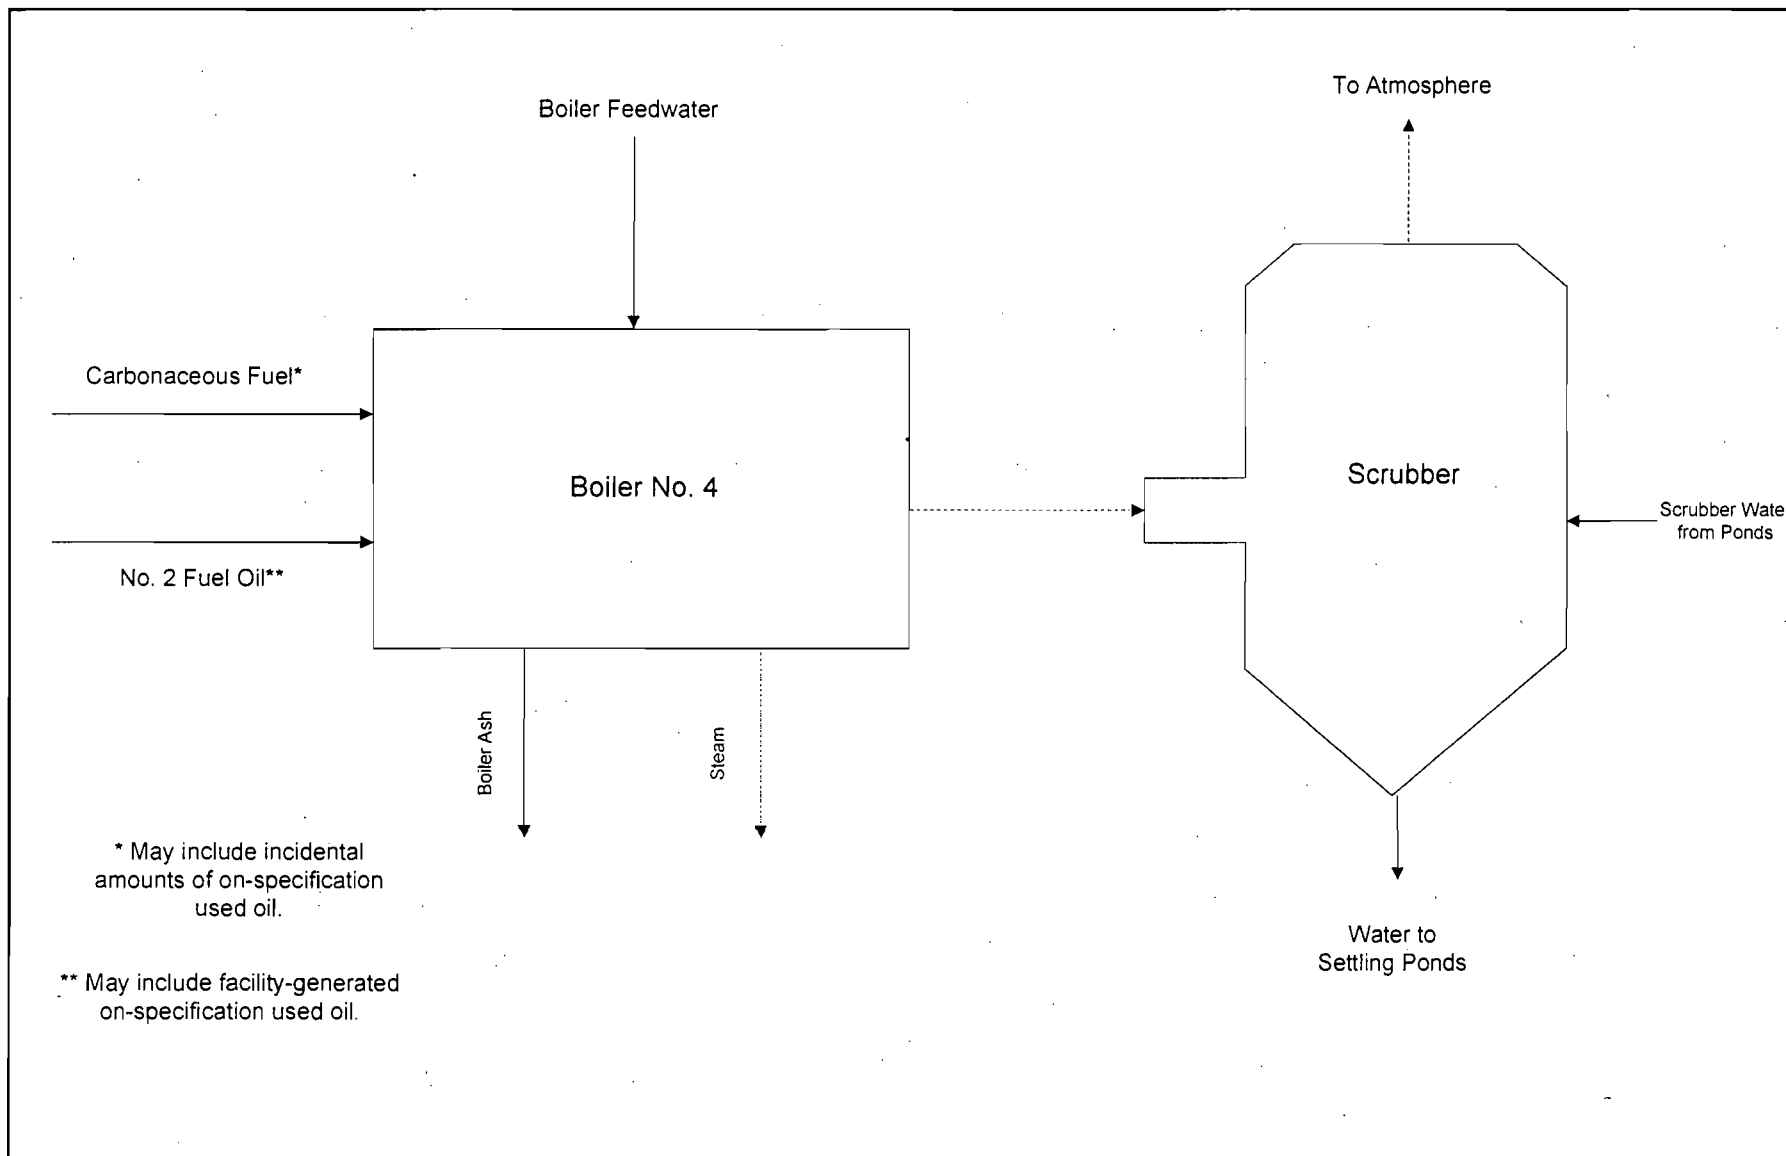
Boiler Feedwater

To Atmosphere

Carbonaceous Fuel*

Boiler No. 4

Scrubber

Scrubber Wate from Ponds

No. 2 Fuel Oil**

Boiler Ash

Steam

* May include incidental amounts of on-specification used oil.

** May include facility-generated on-specification used oil.

Water to Settling Ponds